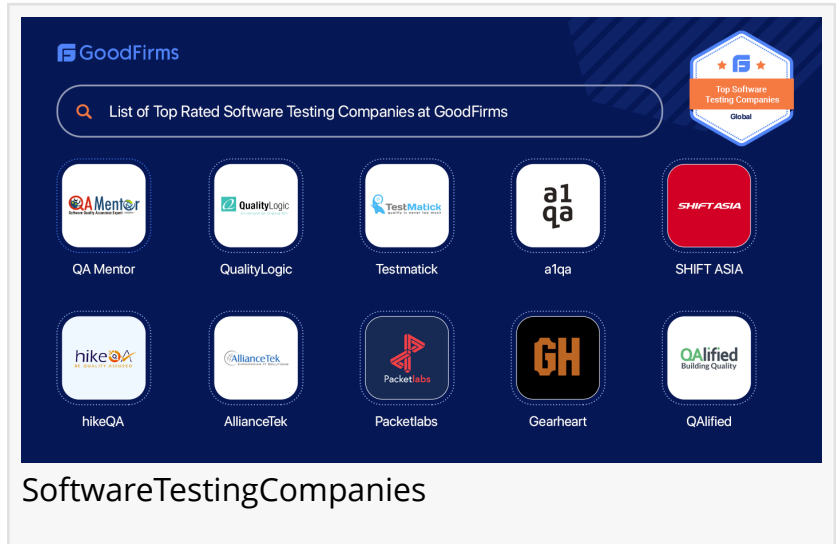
GoodFirms

Top Software Testing Companies
Global

List of Top Rated Software Testing Companies at GoodFirms

QA Mentor
Software Quality Assurance Expert

QA Mentor

QualityLogic

QualityLogic

TestMatick
quality is never too much

Testmatick

a1
qa

a1qa

SHIFT ASIA

SHIFT ASIA

hikeQA
BE QUALITY ASSURED

hikeQA

AllianceTek

AllianceTek

Packetlabs

Packetlabs

GH

Gearheart

QAlified
Building Quality

QAlified

SoftwareTestingCompanies